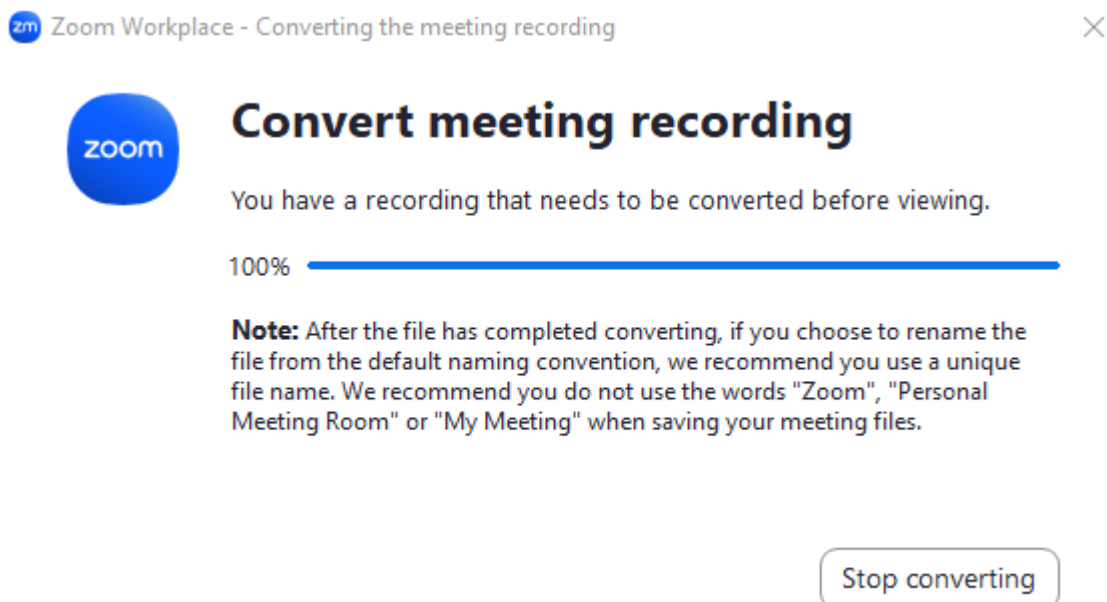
zm Zoom Workplace - Converting the meeting recording

zoom

Convert meeting recording

You have a recording that needs to be converted before viewing.

100%

Note: After the file has completed converting, if you choose to rename the file from the default naming convention, we recommend you use a unique file name. We recommend you do not use the words "Zoom", "Personal Meeting Room" or "My Meeting" when saving your meeting files.

Stop converting